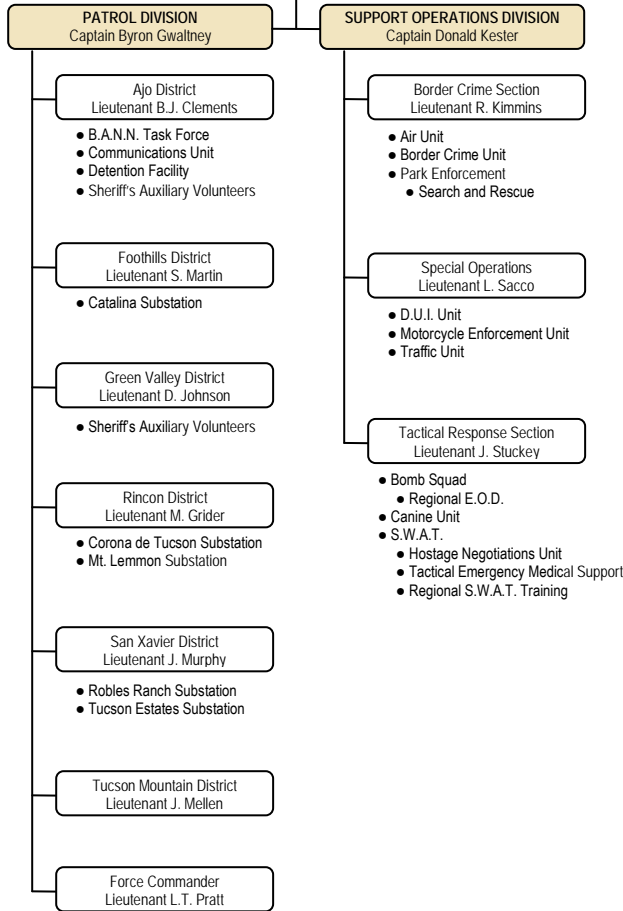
PATROL DIVISION
Captain Byron Gwaltney

Ajo District
Lieutenant B.J. Clements

- B.A.N.N. Task Force
- Communications Unit
- Detention Facility
- Sheriff's Auxiliary Volunteers

Foothills District
Lieutenant S. Martin

- Catalina Substation

Green Valley District
Lieutenant D. Johnson

- Sheriff's Auxiliary Volunteers

Rincon District
Lieutenant M. Grider

- Corona de Tucson Substation
- Mt. Lemmon Substation

San Xavier District
Lieutenant J. Murphy

- Robles Ranch Substation
- Tucson Estates Substation

Tucson Mountain District
Lieutenant J. Mellen

Force Commander
Lieutenant L.T. Pratt

SUPPORT OPERATIONS DIVISION
Captain Donald Kester

Border Crime Section
Lieutenant R. Kimmins

- Air Unit
- Border Crime Unit
- Park Enforcement
  - Search and Rescue

Special Operations
Lieutenant L. Sacco

- D.U.I. Unit
- Motorcycle Enforcement Unit
- Traffic Unit

Tactical Response Section
Lieutenant J. Stuckey

- Bomb Squad
  - Regional E.O.D.
- Canine Unit
- S.W.A.T.
  - Hostage Negotiations Unit
  - Tactical Emergency Medical Support
  - Regional S.W.A.T. Training